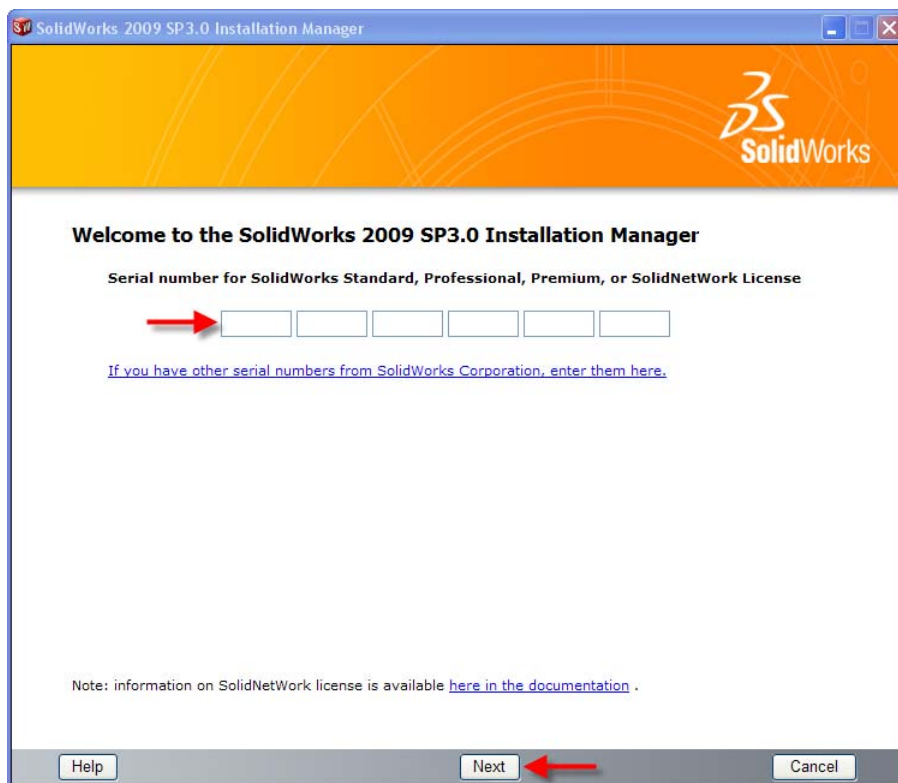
SolidWorks 2009 SP3.0 Installation Manager

3S SolidWorks

Welcome to the SolidWorks 2009 SP3.0 Installation Manager

Serial number for SolidWorks Standard, Professional, Premium, or SolidNetWork License

If you have other serial numbers from SolidWorks Corporation, enter them here.

Note: information on SolidNetWork license is available here in the documentation .

Help

Next

Cancel